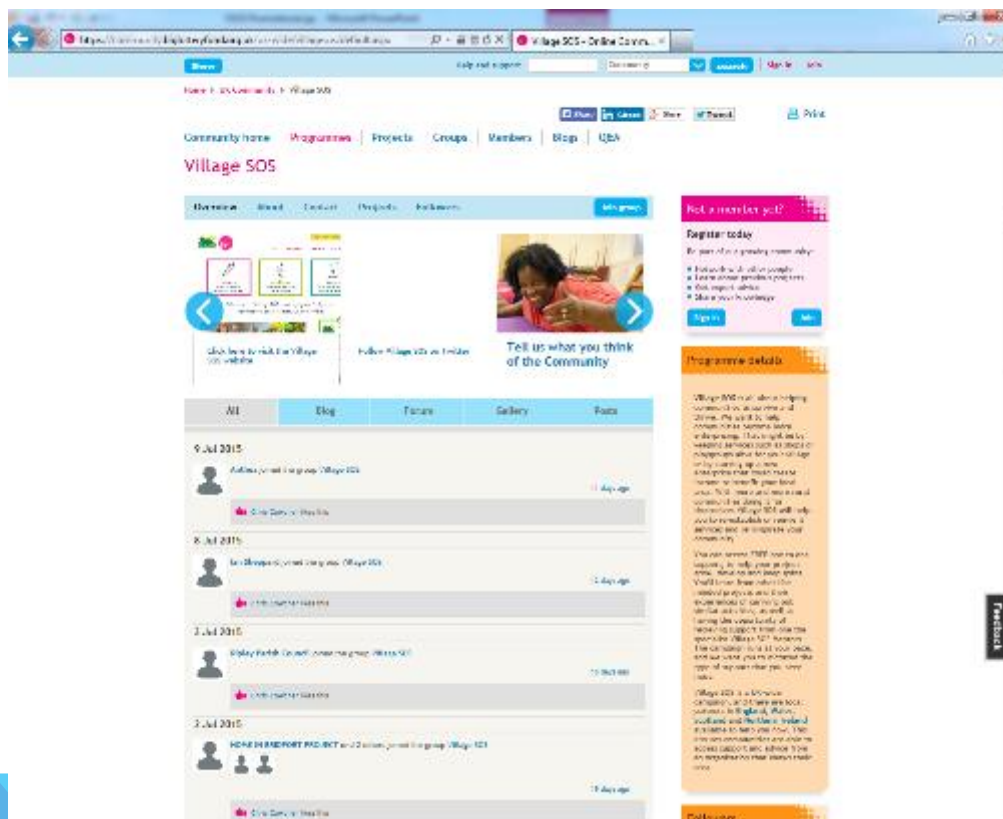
Village SOS - Online Comm... ×

Share

Help and support | Search | Sign in | Join

Home > SOS Community > Village SOS

Share | Share | Share | Tweet | Print

Community home | Programmes | Projects | Groups | Members | Blogs | Q&A

Village SOS

Overview | About | Content | Projects | Followers | Join group

Click here to visit the Village SOS website

Follow Village SOS on Twitter

Tell us what you think of the Community

Not a member yet?

Register today

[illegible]

Sign in | Join

Programme details

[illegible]

All | Blog | Forum | Gallery | Posts

9 Jul 2015

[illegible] joined the group Village SOS

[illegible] days ago

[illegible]

8 Jul 2015

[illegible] joined the group Village SOS

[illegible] days ago

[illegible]

3 Jul 2015

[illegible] Parish Council joined the group Village SOS

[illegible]

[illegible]

3 Jul 2015

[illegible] PROJECT and 2 others joined the group Village SOS

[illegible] days ago

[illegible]

Feedback